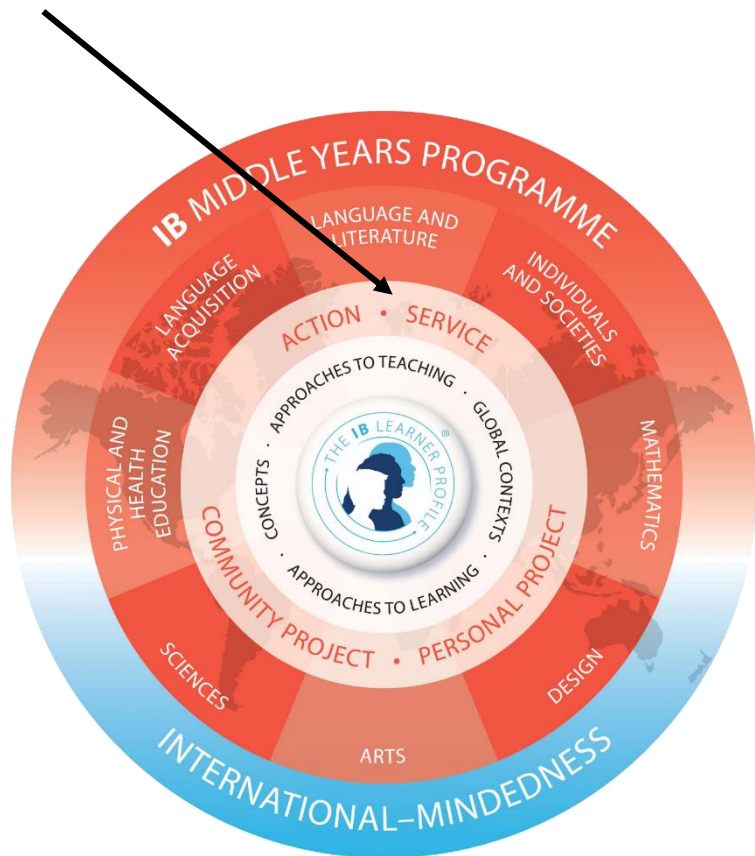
IB MIDDLE YEARS PROGRAMME

LANGUAGE AND LITERATURE

INDIVIDUALS AND SOCIETIES

MATHEMATICS

DESIGN

ARTS

SCIENCES

PHYSICAL AND HEALTH EDUCATION

LANGUAGE ACQUISITION

ACTION • SERVICE

PERSONAL PROJECT • COMMUNITY PROJECT

APPROACHES TO TEACHING • GLOBAL CONTEXTS • APPROACHES TO LEARNING • CONCEPTS

THE IB LEARNER PROFILE®

INTERNATIONAL–MINDEDNESS